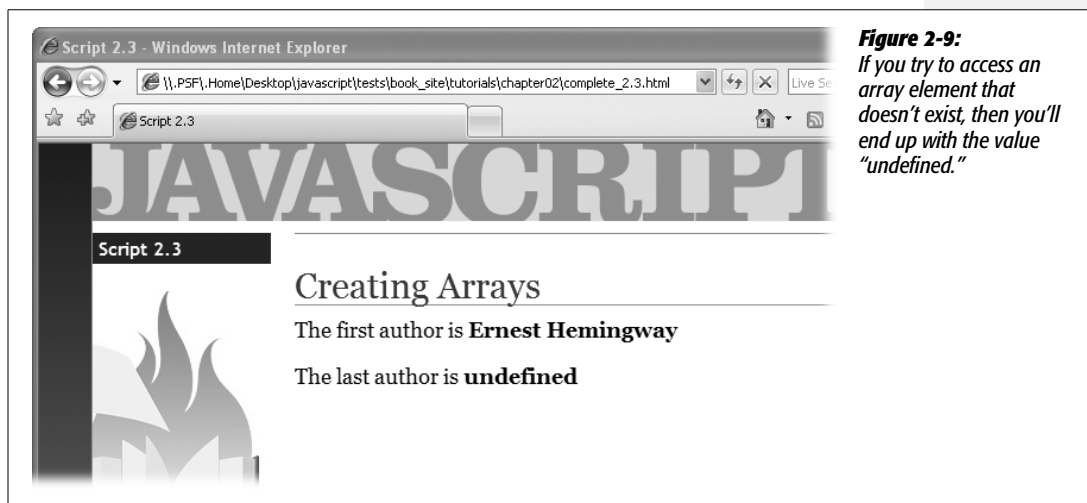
Script 2.3 - Windows Internet Explorer

\\.PSF\.Home\Desktop\javascript\tests\book_site\tutorials\chapter02\complete_2.3.html

Live Se

Script 2.3

JAVASCRIPT

Script 2.3

Creating Arrays

The first author is **Ernest Hemingway**

The last author is **undefined**

***Figure 2-9:***
*If you try to access an array element that doesn't exist, then you'll end up with the value "undefined."*